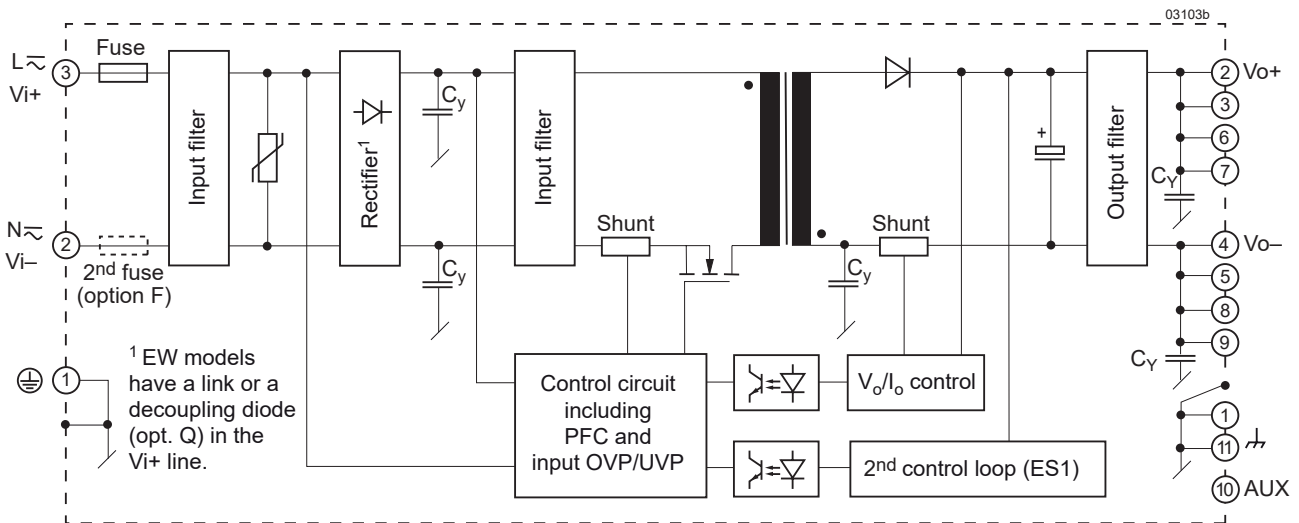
03103b

L$\sim$ 3 Vi+

Fuse

Input filter

Rectifier$^1$

$C_y$

Input filter

Vo+ 2

3

6

7

$C_Y$

Output filter

N$\sim$ 2 Vi–

2$^{nd}$ fuse (option F)

$C_y$

Shunt

Shunt

$C_y$

4 Vo–

5

8

9

$C_Y$

1

$^1$ EW models have a link or a decoupling diode (opt. Q) in the Vi+ line.

Control circuit including PFC and input OVP/UVP

$V_o/I_o$ control

2$^{nd}$ control loop (ES1)

1

11

10 AUX